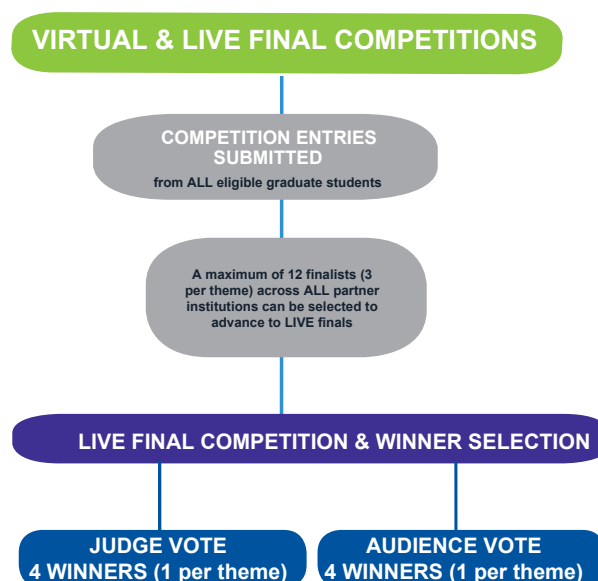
VIRTUAL & LIVE FINAL COMPETITIONS

COMPETITION ENTRIES SUBMITTED

from ALL eligible graduate students

A maximum of 12 finalists (3 per theme) across ALL partner institutions can be selected to advance to LIVE finals

LIVE FINAL COMPETITION & WINNER SELECTION

JUDGE VOTE
4 WINNERS (1 per theme)

AUDIENCE VOTE
4 WINNERS (1 per theme)